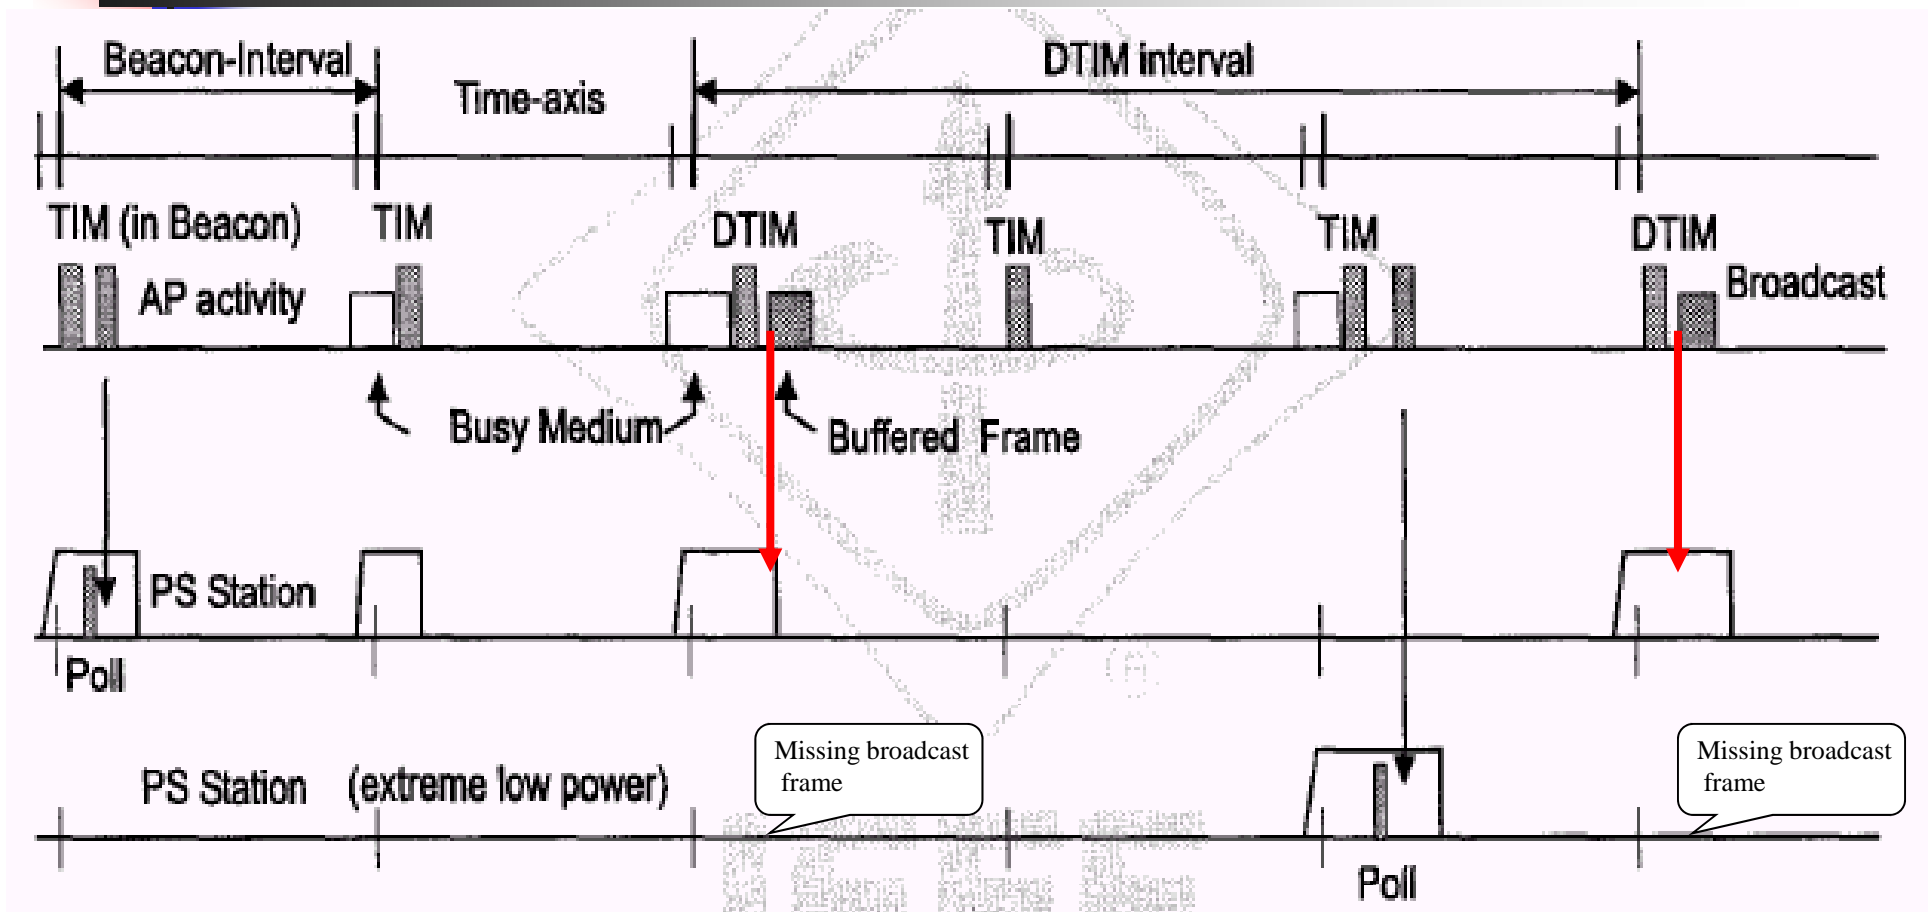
Beacon-Interval

Time-axis

DTIM interval

TIM (in Beacon)

TIM

DTIM

TIM

TIM

DTIM

AP activity

Broadcast

Busy Medium

Buffered Frame

PS Station

Poll

Missing broadcast frame

Missing broadcast frame

PS Station (extreme low power)

Poll